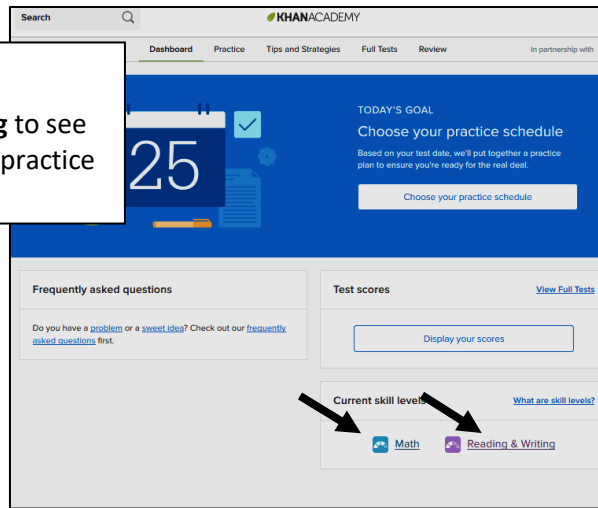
Search

KHANACADEMY

Dashboard Practice Tips and Strategies Full Tests Review In partnership with

g to see
practice

25

TODAY'S GOAL

Choose your practice schedule

Based on your test date, we'll put together a practice plan to ensure you're ready for the real deal.

Choose your practice schedule

Frequently asked questions

Do you have a problem or a sweet idea? Check out our frequently asked questions first.

Test scores

View Full Tests

Display your scores

Current skill levels

What are skill levels?

Math

Reading & Writing